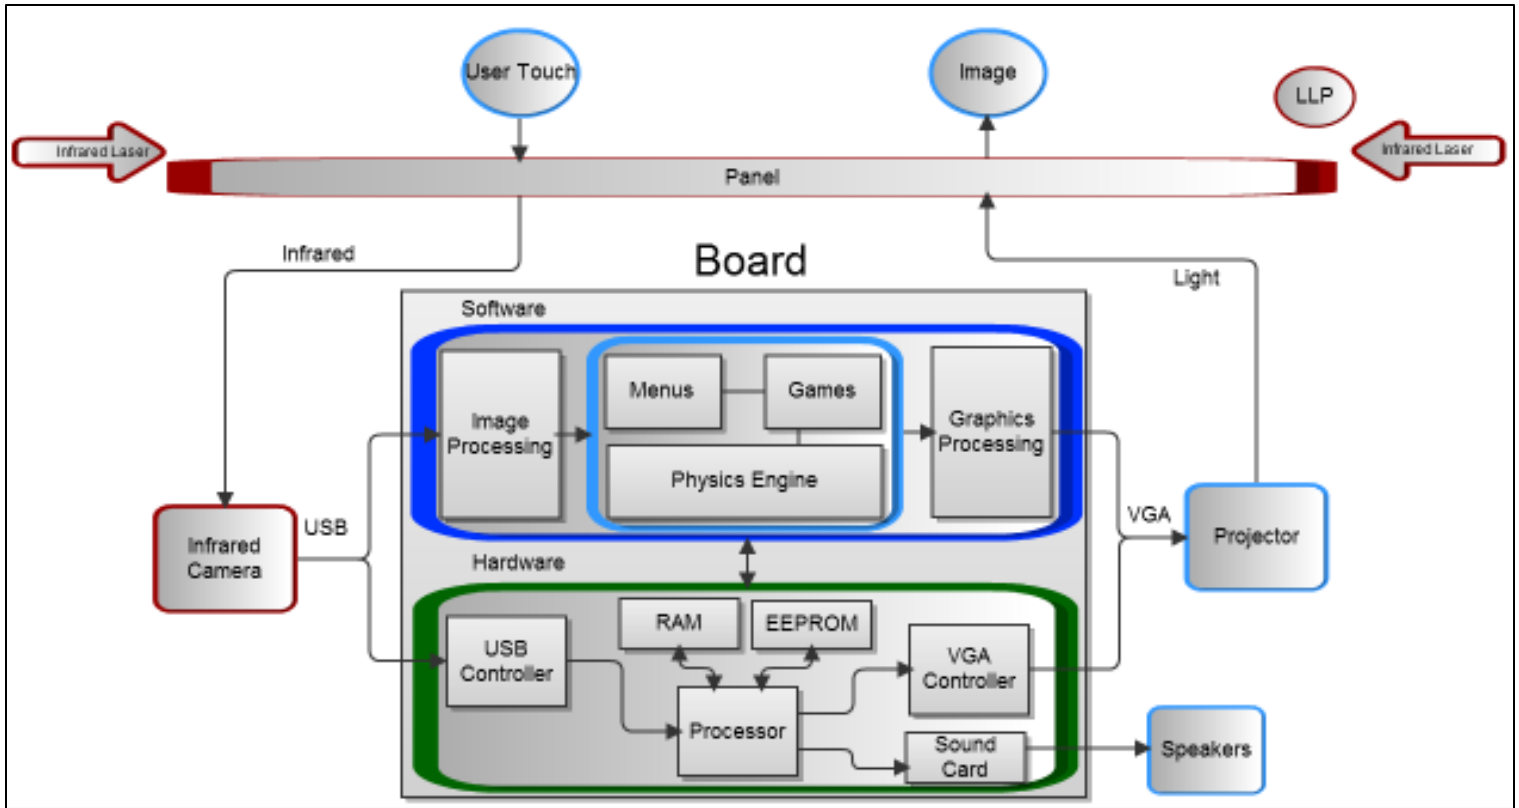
User Touch

Image

LLP

Infrared Laser

Infrared Laser

Panel

Infrared

Board

Light

Software

Image Processing

Menus

Games

Physics Engine

Graphics Processing

Infrared Camera

USB

VGA

Projector

Hardware

USB Controller

RAM

EEPROM

VGA Controller

Processor

Sound Card

Speakers